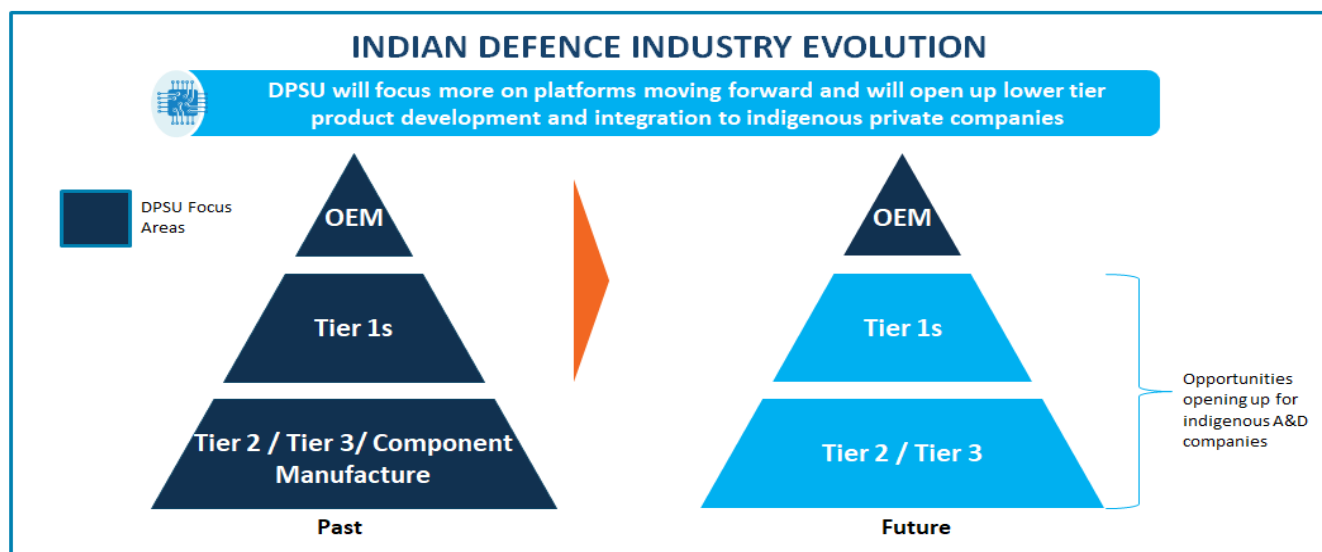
INDIAN DEFENCE INDUSTRY EVOLUTION

DPSU will focus more on platforms moving forward and will open up lower tier product development and integration to indigenous private companies

DPSU Focus Areas

OEM

Tier 1s

Tier 2 / Tier 3/ Component Manufacture

Past

OEM

Tier 1s

Tier 2 / Tier 3

Future

Opportunities opening up for indigenous A&D companies